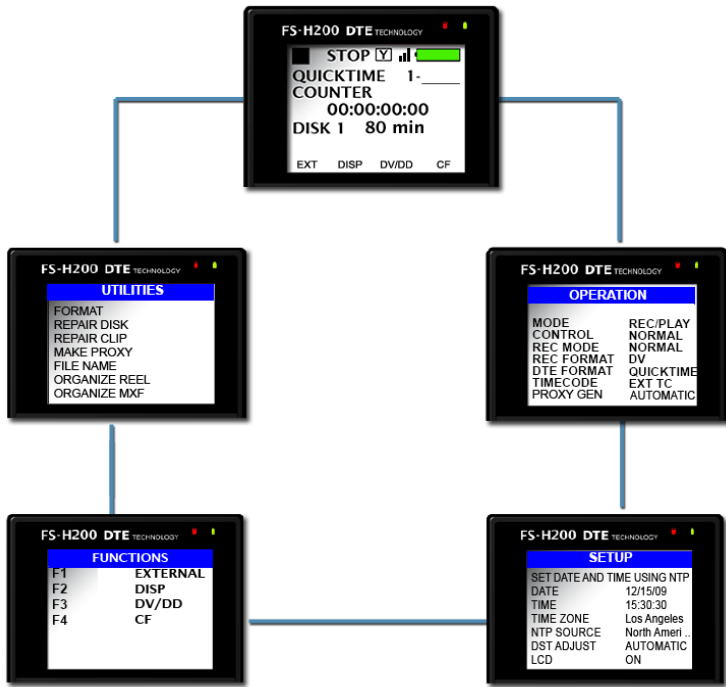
FS-H200 DTE TECHNOLOGY

STOP Y

QUICKTIME 1-____

COUNTER

00:00:00:00

DISK 1 80 min

EXT DISP DV/DD CF

FS-H200 DTE TECHNOLOGY

UTILITIES

FORMAT
REPAIR DISK
REPAIR CLIP
MAKE PROXY
FILE NAME
ORGANIZE REEL
ORGANIZE MXF

FS-H200 DTE TECHNOLOGY

OPERATION

| | |
|---|---|
| MODE | REC/PLAY |
| CONTROL | NORMAL |
| REC MODE | NORMAL |
| REC FORMAT | DV |
| DTE FORMAT | QUICKTIME |
| TIMECODE | EXT TC |
| PROXY GEN | AUTOMATIC |

FS-H200 DTE TECHNOLOGY

FUNCTIONS

| | |
|---|---|
| F1 | EXTERNAL |
| F2 | DISP |
| F3 | DV/DD |
| F4 | CF |

FS-H200 DTE TECHNOLOGY

SETUP

SET DATE AND TIME USING NTP

| | |
|---|---|
| DATE | 12/15/09 |
| TIME | 15:30:30 |
| TIME ZONE | Los Angeles |
| NTP SOURCE | North Ameri .. |
| DST ADJUST | AUTOMATIC |
| LCD | ON |